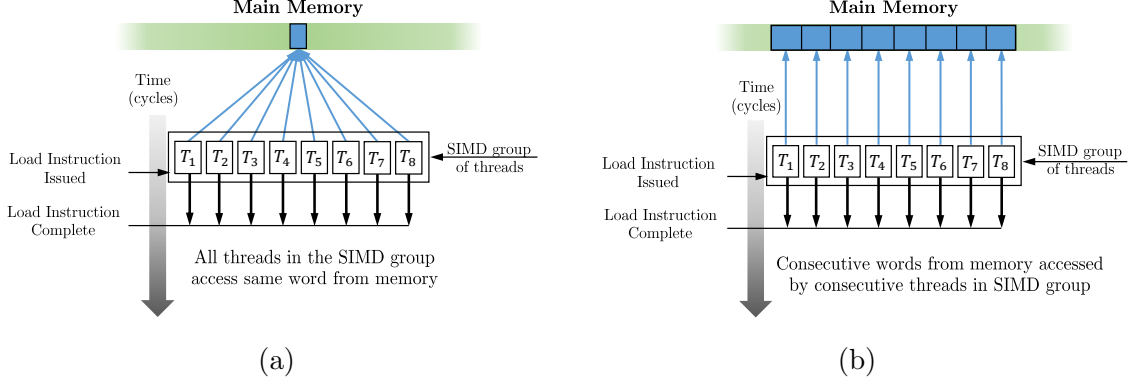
Main Memory

Time (cycles)

Load Instruction Issued

Load Instruction Complete

$T_1$ $T_2$ $T_3$ $T_4$ $T_5$ $T_6$ $T_7$ $T_8$

SIMD group of threads

All threads in the SIMD group access same word from memory

(a)

Main Memory

Time (cycles)

Load Instruction Issued

Load Instruction Complete

$T_1$ $T_2$ $T_3$ $T_4$ $T_5$ $T_6$ $T_7$ $T_8$

SIMD group of threads

Consecutive words from memory accessed by consecutive threads in SIMD group

(b)